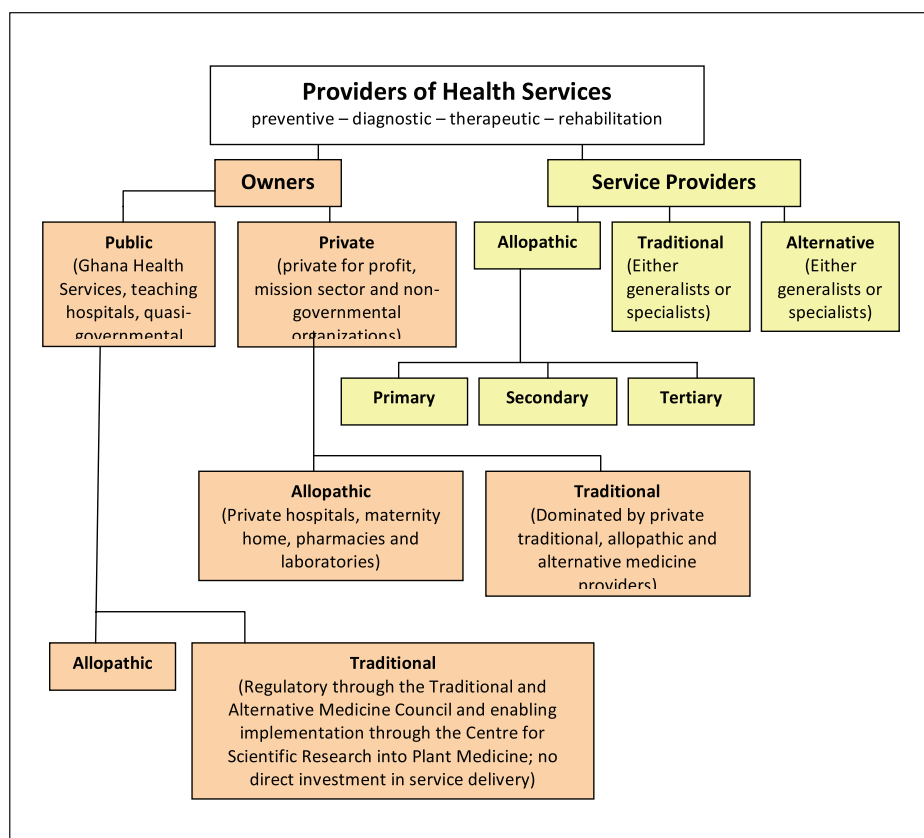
Providers of Health Services
preventive – diagnostic – therapeutic – rehabilitation

Owners

Service Providers

Public
(Ghana Health Services, teaching hospitals, quasi-governmental

Private
(private for profit, mission sector and non-governmental organizations)

Allopathic

Traditional
(Either generalists or specialists)

Alternative
(Either generalists or specialists)

Primary

Secondary

Tertiary

Allopathic
(Private hospitals, maternity home, pharmacies and laboratories)

Traditional
(Dominated by private traditional, allopathic and alternative medicine providers)

Allopathic

Traditional
(Regulatory through the Traditional and Alternative Medicine Council and enabling implementation through the Centre for Scientific Research into Plant Medicine; no direct investment in service delivery)